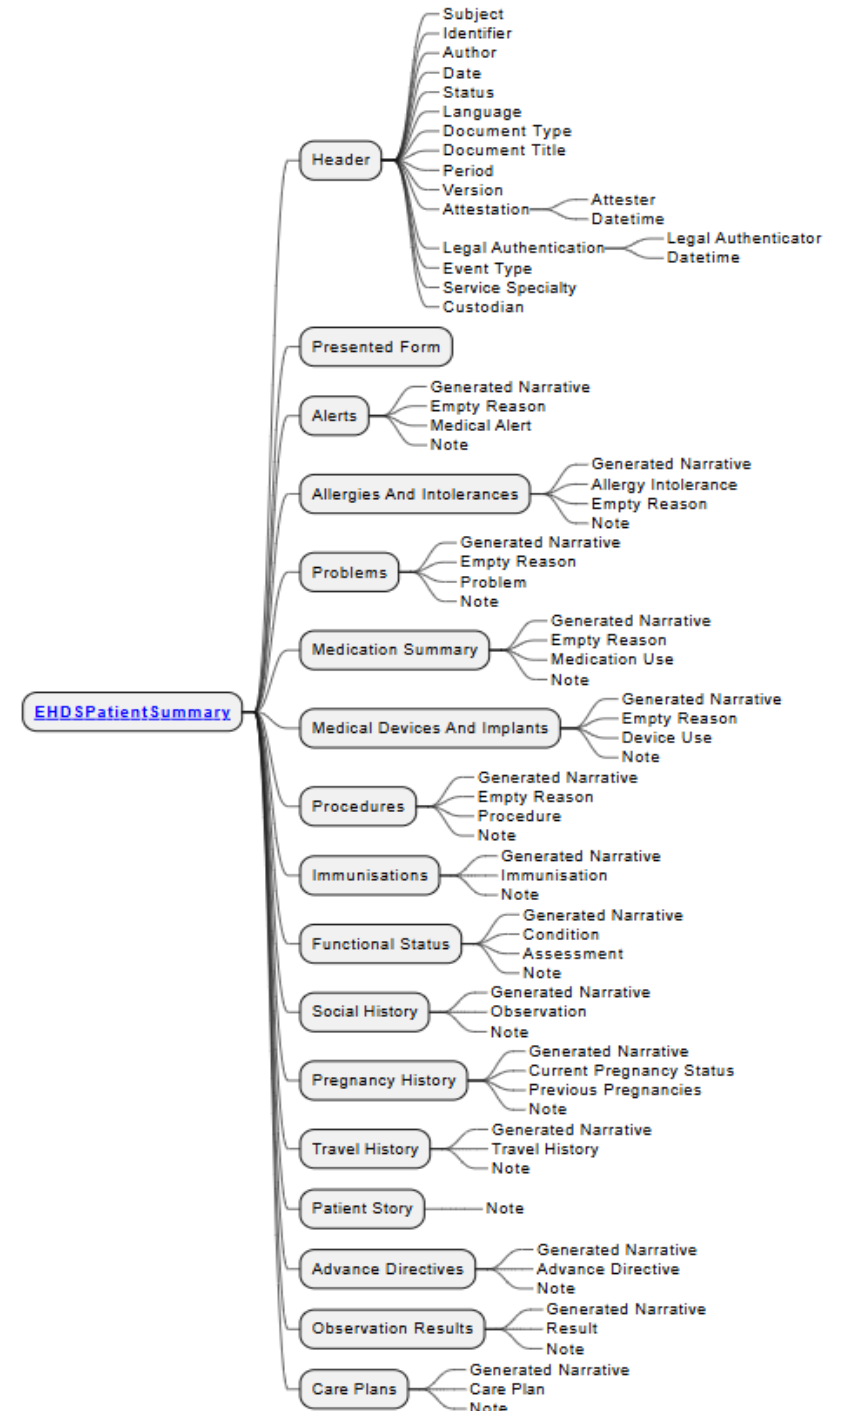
EHDSPatientSummary

Header
Subject
Identifier
Author
Date
Status
Language
Document Type
Document Title
Period
Version
Attestation
Attester
Datetime
Legal Authentication
Legal Authenticator
Datetime
Event Type
Service Specialty
Custodian

Presented Form

Alerts
Generated Narrative
Empty Reason
Medical Alert
Note

Allergies And Intolerances
Generated Narrative
Allergy Intolerance
Empty Reason
Note

Problems
Generated Narrative
Empty Reason
Problem
Note

Medication Summary
Generated Narrative
Empty Reason
Medication Use
Note

Medical Devices And Implants
Generated Narrative
Empty Reason
Device Use
Note

Procedures
Generated Narrative
Empty Reason
Procedure
Note

Immunisations
Generated Narrative
Immunisation
Note

Functional Status
Generated Narrative
Condition
Assessment
Note

Social History
Generated Narrative
Observation
Note

Pregnancy History
Generated Narrative
Current Pregnancy Status
Previous Pregnancies
Note

Travel History
Generated Narrative
Travel History
Note

Patient Story
Note

Advance Directives
Generated Narrative
Advance Directive
Note

Observation Results
Generated Narrative
Result
Note

Care Plans
Generated Narrative
Care Plan
Note